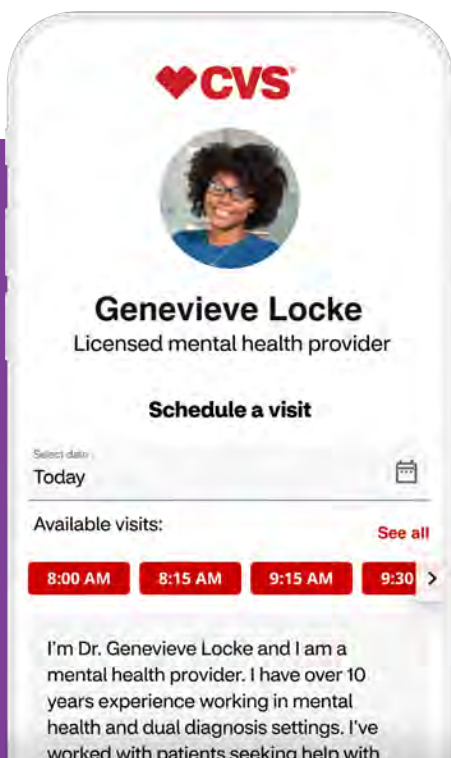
CVS

Genevieve Locke
Licensed mental health provider

Schedule a visit

Select date
Today

Available visits:
See all

8:00 AM
8:15 AM
9:15 AM
9:30

I'm Dr. Genevieve Locke and I am a mental health provider. I have over 10 years experience working in mental health and dual diagnosis settings. I've worked with patients seeking help with